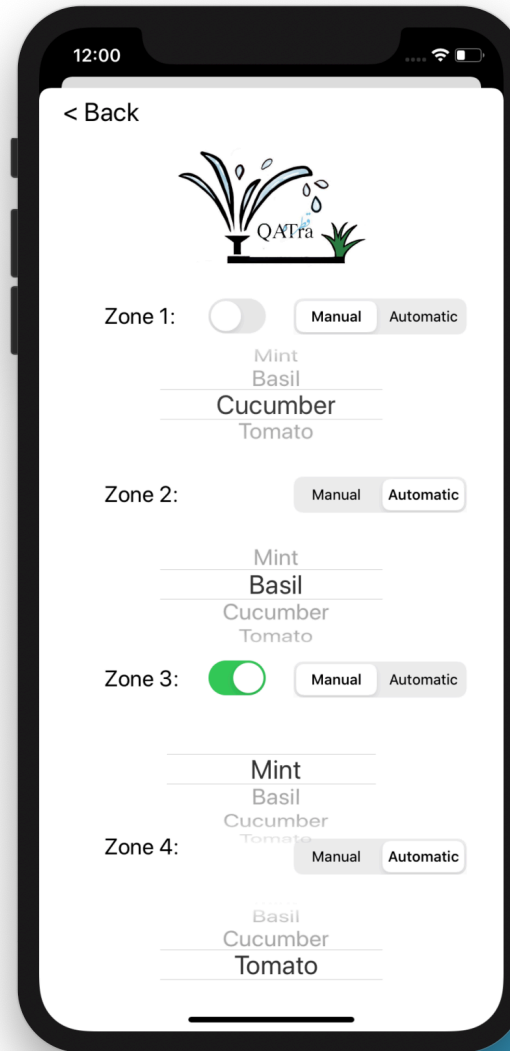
12:00

< Back

QATra

Zone 1: Manual Automatic

Mint
Basil
Cucumber
Tomato

Zone 2: Manual Automatic

Mint
Basil
Cucumber
Tomato

Zone 3: Manual Automatic

Mint
Basil
Cucumber
Tomato

Zone 4: Manual Automatic

Basil
Cucumber
Tomato